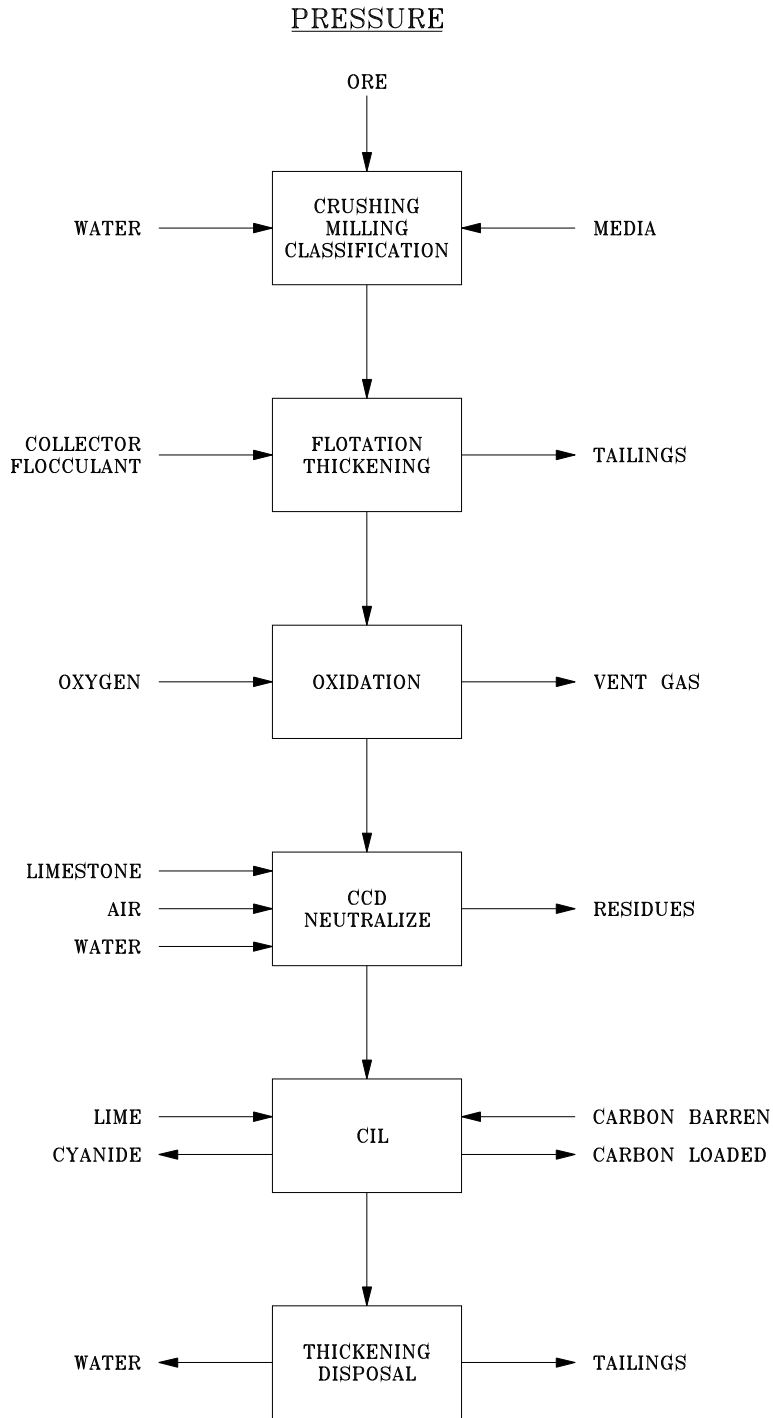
PRESSURE

ORE

WATER

CRUSHING
MILLING
CLASSIFICATION

MEDIA

COLLECTOR
FLOCCULANT

FLOTATION
THICKENING

TAILINGS

OXYGEN

OXIDATION

VENT GAS

LIMESTONE
AIR
WATER

CCD
NEUTRALIZE

RESIDUES

LIME
CYANIDE

CIL

CARBON BARREN
CARBON LOADED

WATER

THICKENING
DISPOSAL

TAILINGS